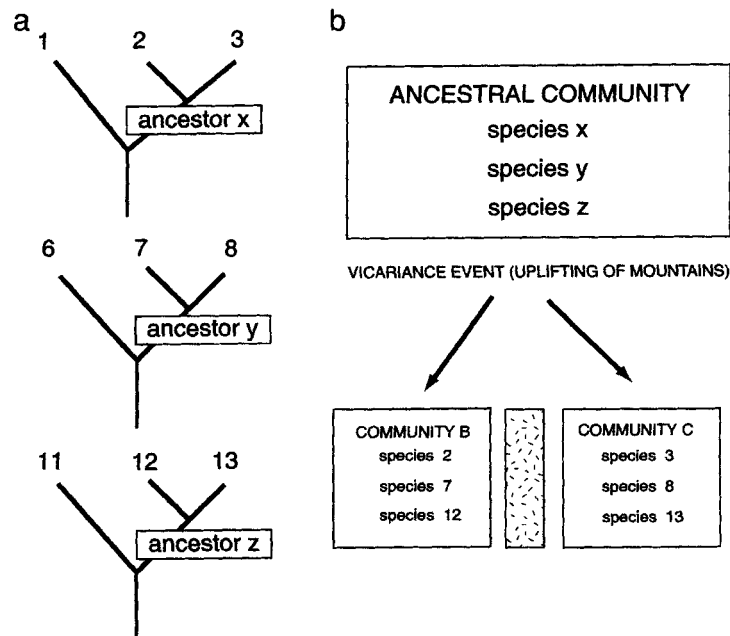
a

1 2 3

ancestor x

6 7 8

ancestor y

11 12 13

ancestor z

b

ANCESTRAL COMMUNITY
species x
species y
species z

VICARIANCE EVENT (UPLIFTING OF MOUNTAINS)

COMMUNITY B
species 2
species 7
species 12

COMMUNITY C
species 3
species 8
species 13